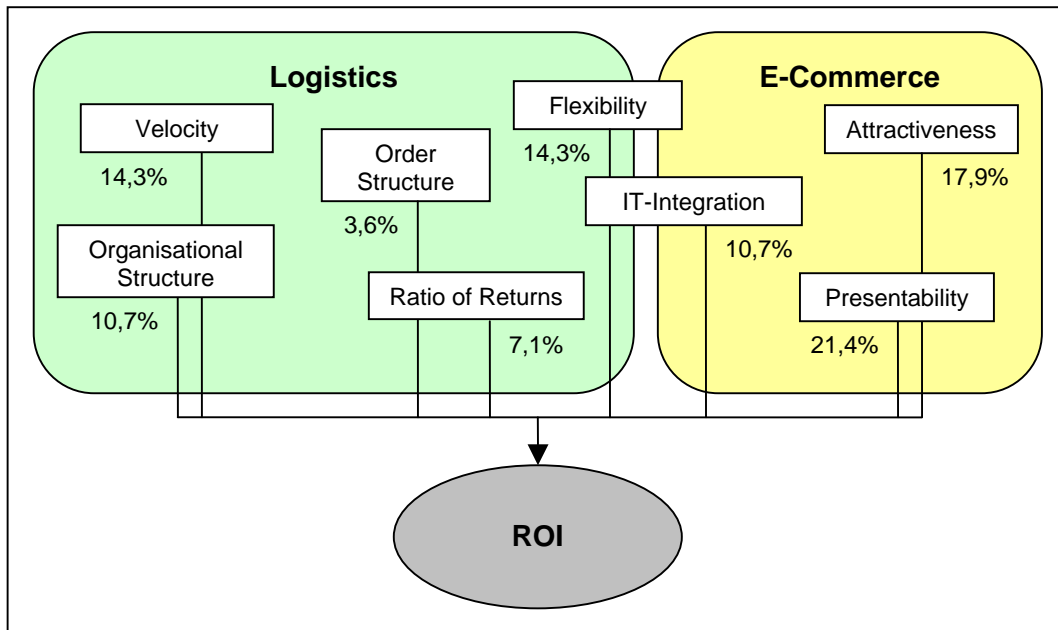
Logistics

E-Commerce

Velocity

14,3%

Order Structure

3,6%

Flexibility

14,3%

Attractiveness

17,9%

IT-Integration

10,7%

Organisational Structure

10,7%

Ratio of Returns

7,1%

Presentability

21,4%

ROI